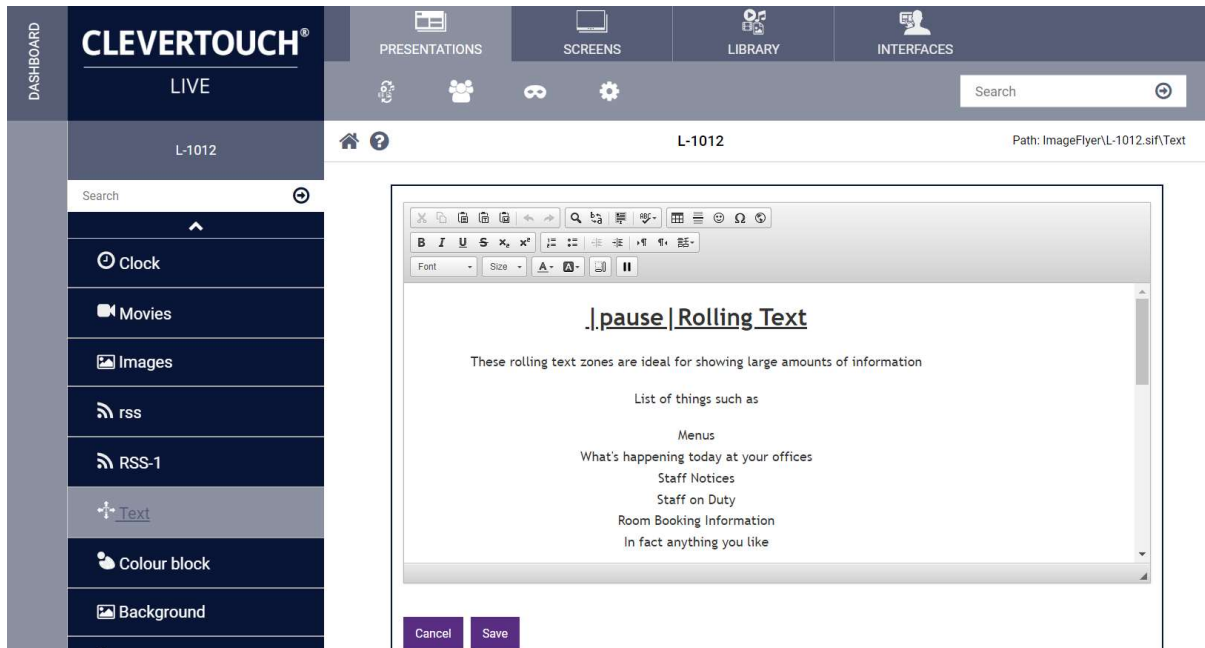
DASHBOARD

CLEVERTOUCH®

LIVE

PRESENTATIONS

SCREENS

LIBRARY

INTERFACES

Search

L-1012

Search

Clock

Movies

Images

rss

RSS-1

Text

Colour block

Background

L-1012

Path: ImageFlyer\L-1012.sif\Text

Font

Size

|pause|Rolling Text

These rolling text zones are ideal for showing large amounts of information

List of things such as

Menus
What's happening today at your offices
Staff Notices
Staff on Duty
Room Booking Information
In fact anything you like

Cancel

Save